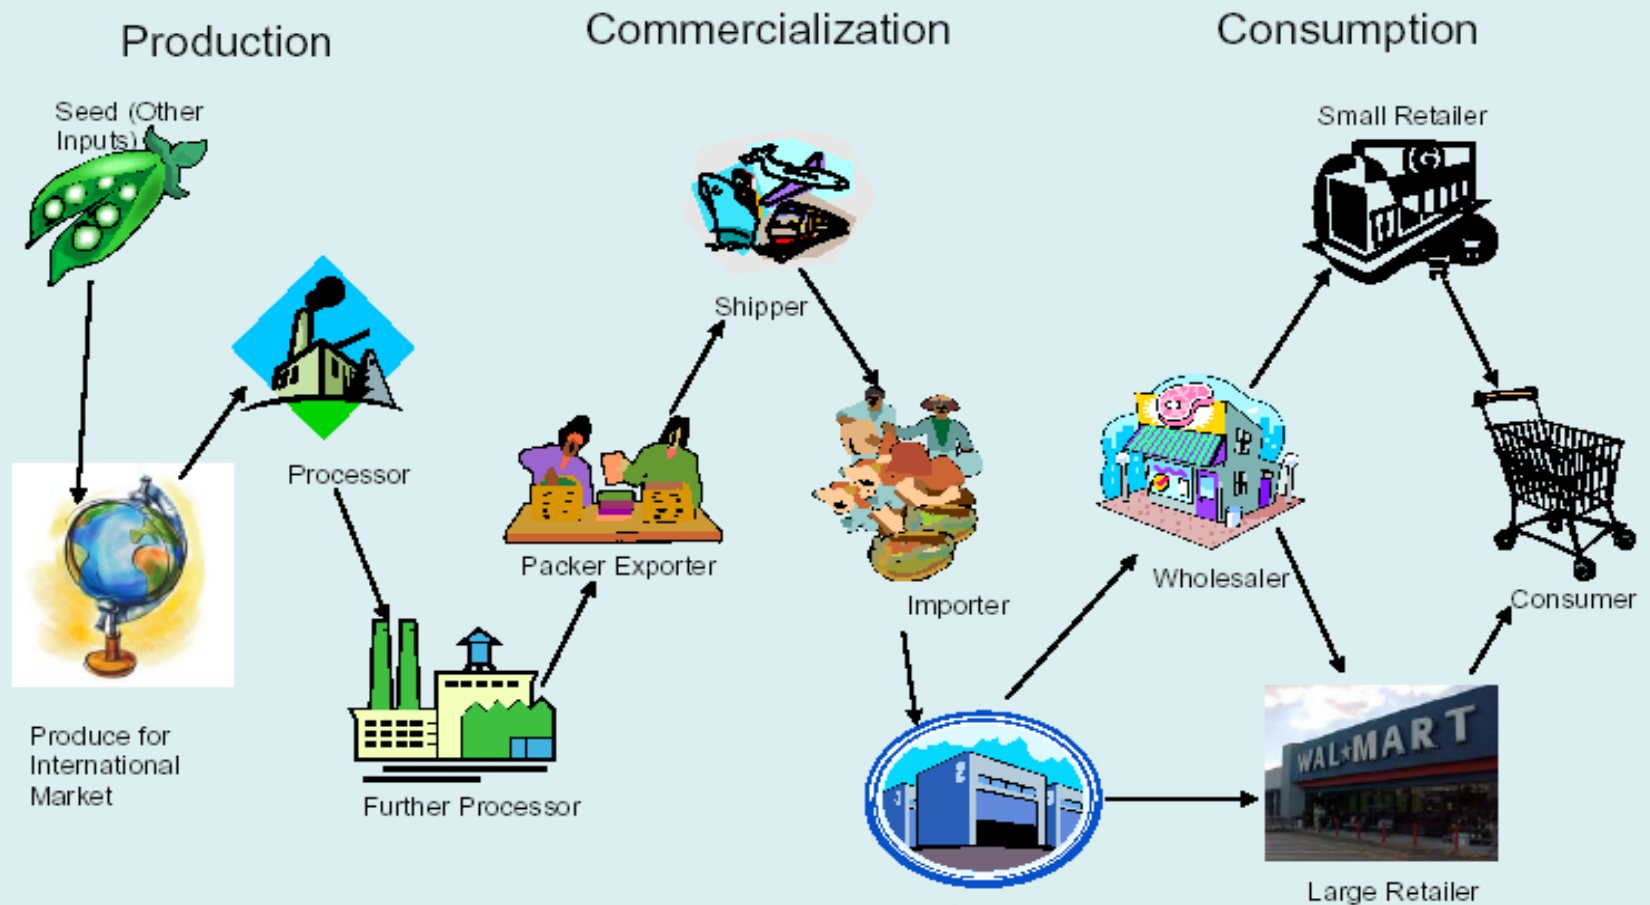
Production

Commercialization

Consumption

Seed (Other Inputs)

Processor

Produce for International Market

Further Processor

Packer Exporter

Shipper

Importer

Wholesaler

Small Retailer

Consumer

WAL★MART

Large Retailer